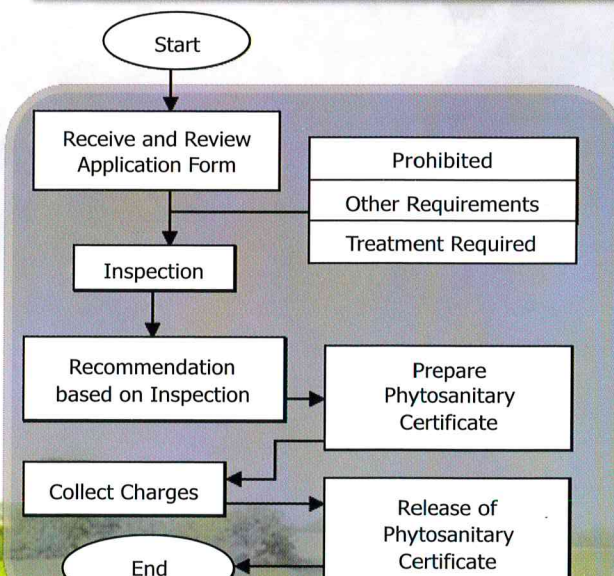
Start

Receive and Review Application Form

Prohibited

Other Requirements

Treatment Required

Inspection

Recommendation based on Inspection

Prepare Phytosanitary Certificate

Collect Charges

Release of Phytosanitary Certificate

End